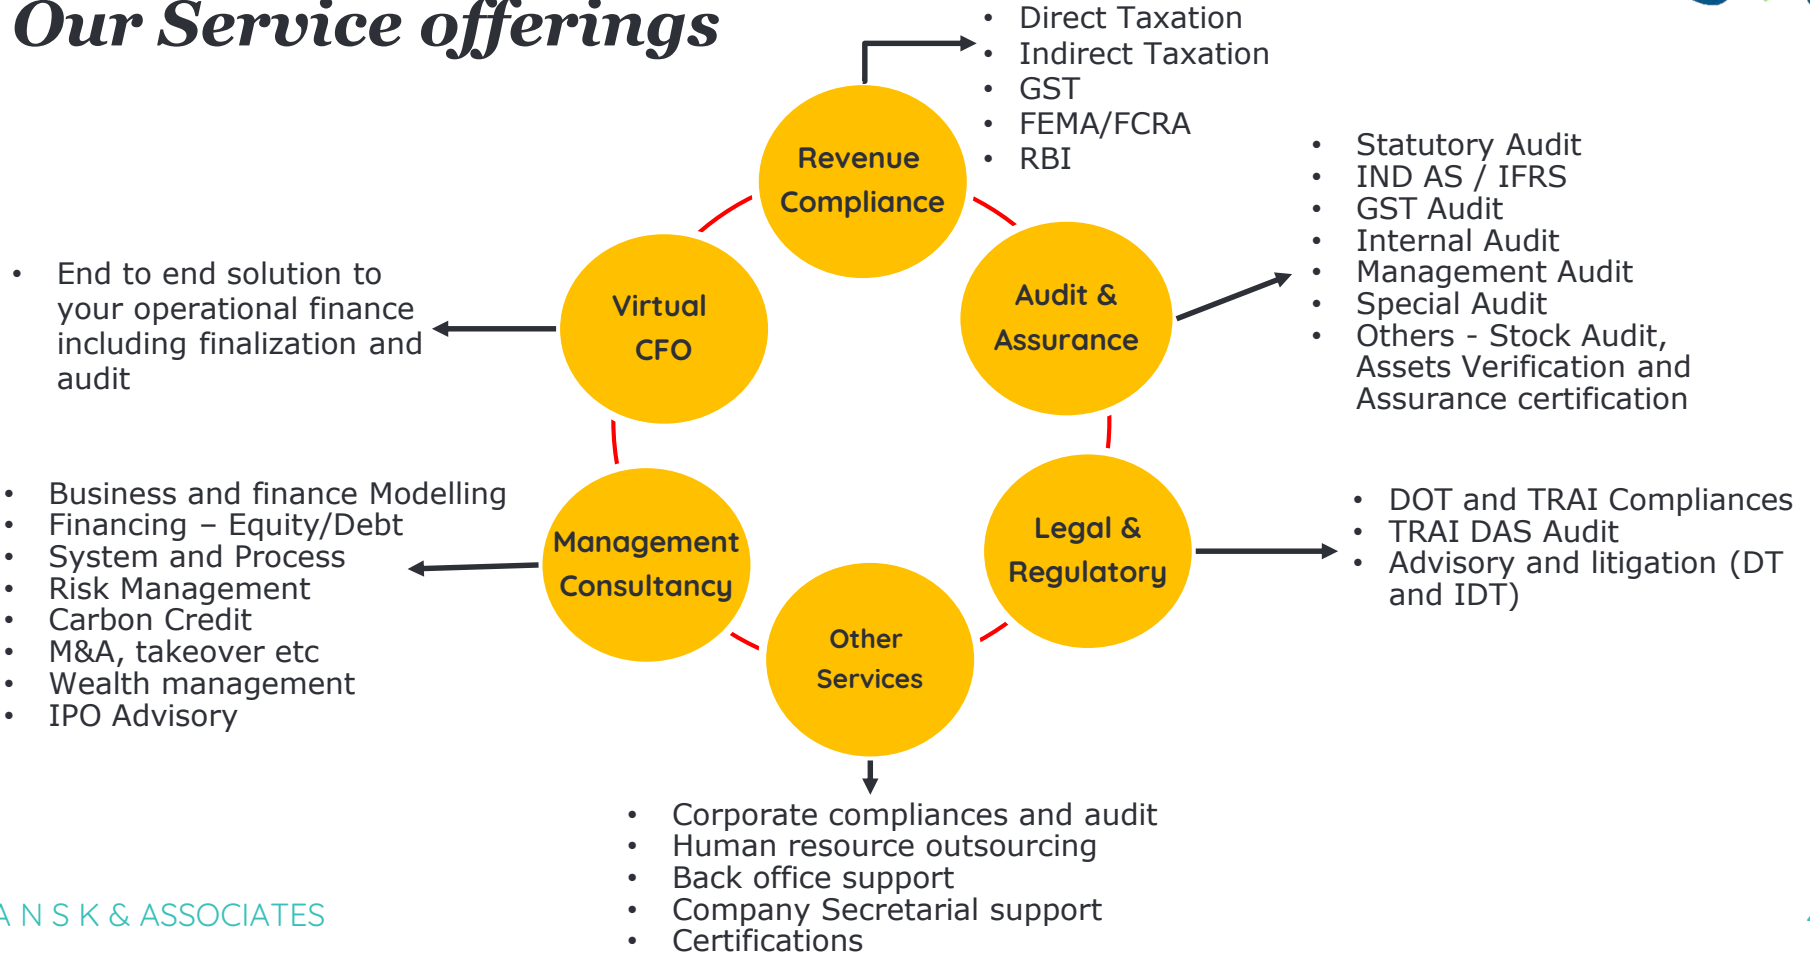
Our Service offerings

- Direct Taxation
- Indirect Taxation
- GST
- FEMA/FCRA
- RBI

Revenue Compliance

- Statutory Audit
- IND AS / IFRS
- GST Audit
- Internal Audit
- Management Audit
- Special Audit
- Others - Stock Audit, Assets Verification and Assurance certification

Audit & Assurance

- End to end solution to your operational finance including finalization and audit

Virtual CFO

- Business and finance Modelling
- Financing – Equity/Debt
- System and Process
- Risk Management
- Carbon Credit
- M&A, takeover etc
- Wealth management
- IPO Advisory

Management Consultancy

Legal & Regulatory

- DOT and TRAI Compliances
- TRAI DAS Audit
- Advisory and litigation (DT and IDT)

Other Services

- Corporate compliances and audit
- Human resource outsourcing
- Back office support
- Company Secretarial support
- Certifications

A N S K & ASSOCIATES